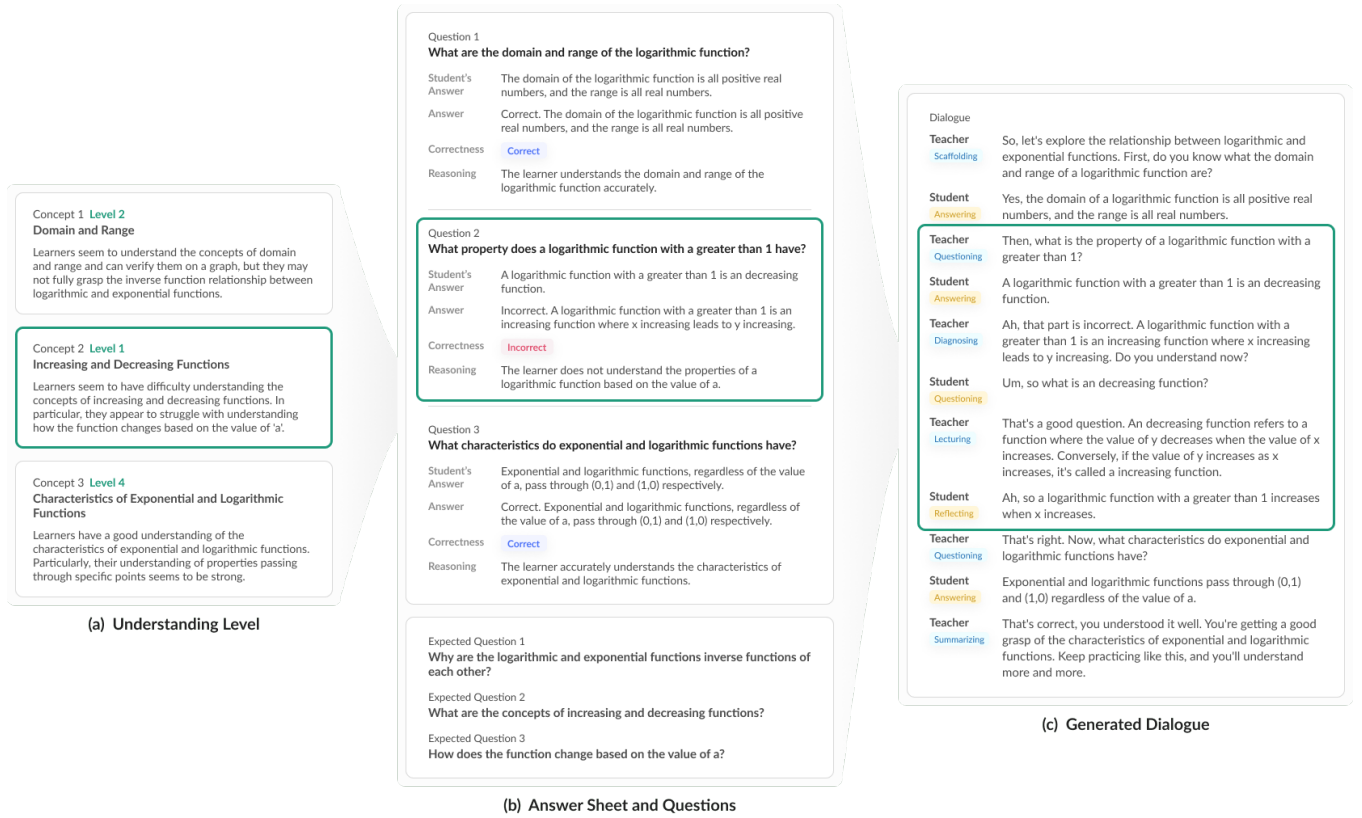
Concept 1 Level 2
Domain and Range

Learners seem to understand the concepts of domain and range and can verify them on a graph, but they may not fully grasp the inverse function relationship between logarithmic and exponential functions.

Concept 2 Level 1
Increasing and Decreasing Functions

Learners seem to have difficulty understanding the concepts of increasing and decreasing functions. In particular, they appear to struggle with understanding how the function changes based on the value of 'a'.

Concept 3 Level 4
Characteristics of Exponential and Logarithmic Functions

Learners have a good understanding of the characteristics of exponential and logarithmic functions. Particularly, their understanding of properties passing through specific points seems to be strong.

(a) Understanding Level

Question 1
What are the domain and range of the logarithmic function?

Student's Answer: The domain of the logarithmic function is all positive real numbers, and the range is all real numbers.

Answer: Correct. The domain of the logarithmic function is all positive real numbers, and the range is all real numbers.

Correctness: Correct

Reasoning: The learner understands the domain and range of the logarithmic function accurately.

Question 2
What property does a logarithmic function with a greater than 1 have?

Student's Answer: A logarithmic function with a greater than 1 is an decreasing function.

Answer: Incorrect. A logarithmic function with a greater than 1 is an increasing function where x increasing leads to y increasing.

Correctness: Incorrect

Reasoning: The learner does not understand the properties of a logarithmic function based on the value of a.

Question 3
What characteristics do exponential and logarithmic functions have?

Student's Answer: Exponential and logarithmic functions, regardless of the value of a, pass through (0,1) and (1,0) respectively.

Answer: Correct. Exponential and logarithmic functions, regardless of the value of a, pass through (0,1) and (1,0) respectively.

Correctness: Correct

Reasoning: The learner accurately understands the characteristics of exponential and logarithmic functions.

Expected Question 1
Why are the logarithmic and exponential functions inverse functions of each other?

Expected Question 2
What are the concepts of increasing and decreasing functions?

Expected Question 3
How does the function change based on the value of a?

(b) Answer Sheet and Questions

Dialogue

Teacher (Scaffolding): So, let's explore the relationship between logarithmic and exponential functions. First, do you know what the domain and range of a logarithmic function are?

Student (Answering): Yes, the domain of a logarithmic function is all positive real numbers, and the range is all real numbers.

Teacher (Questioning): Then, what is the property of a logarithmic function with a greater than 1?

Student (Answering): A logarithmic function with a greater than 1 is an decreasing function.

Teacher (Diagnosing): Ah, that part is incorrect. A logarithmic function with a greater than 1 is an increasing function where x increasing leads to y increasing. Do you understand now?

Student (Questioning): Um, so what is an decreasing function?

Teacher (Lecturing): That's a good question. An decreasing function refers to a function where the value of y decreases when the value of x increases. Conversely, if the value of y increases as x increases, it's called a increasing function.

Student (Reflecting): Ah, so a logarithmic function with a greater than 1 increases when x increases.

Teacher (Questioning): That's right. Now, what characteristics do exponential and logarithmic functions have?

Student (Answering): Exponential and logarithmic functions pass through (0,1) and (1,0) regardless of the value of a.

Teacher (Summarizing): That's correct, you understood it well. You're getting a good grasp of the characteristics of exponential and logarithmic functions. Keep practicing like this, and you'll understand more and more.

(c) Generated Dialogue